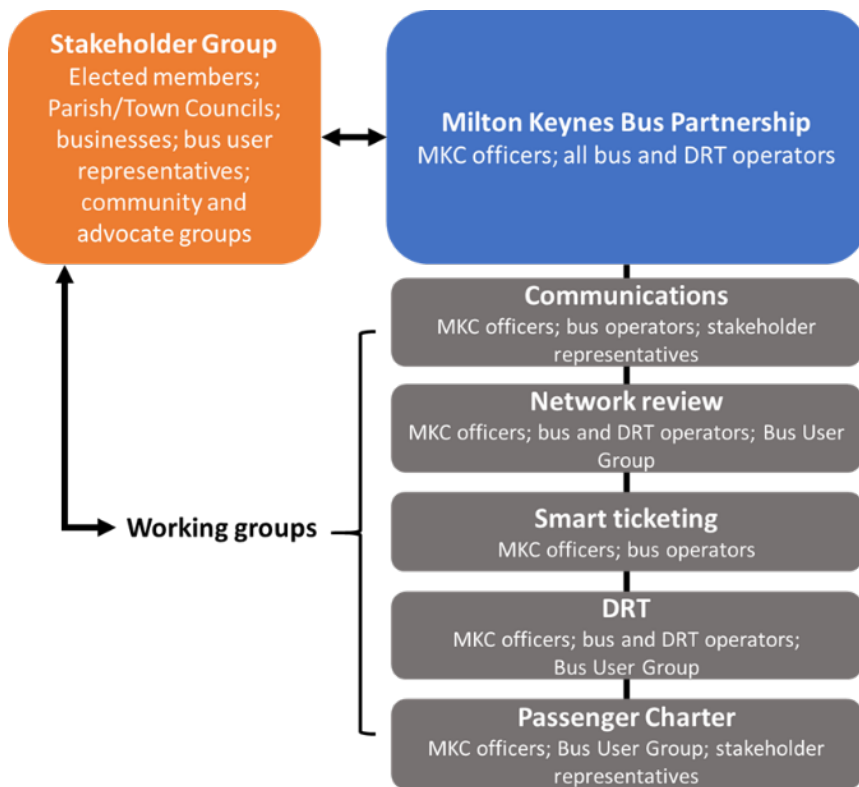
Stakeholder Group
Elected members; Parish/Town Councils; businesses; bus user representatives; community and advocate groups

Milton Keynes Bus Partnership
MKC officers; all bus and DRT operators

Working groups

Communications
MKC officers; bus operators; stakeholder representatives

Network review
MKC officers; bus and DRT operators; Bus User Group

Smart ticketing
MKC officers; bus operators

DRT
MKC officers; bus and DRT operators; Bus User Group

Passenger Charter
MKC officers; Bus User Group; stakeholder representatives